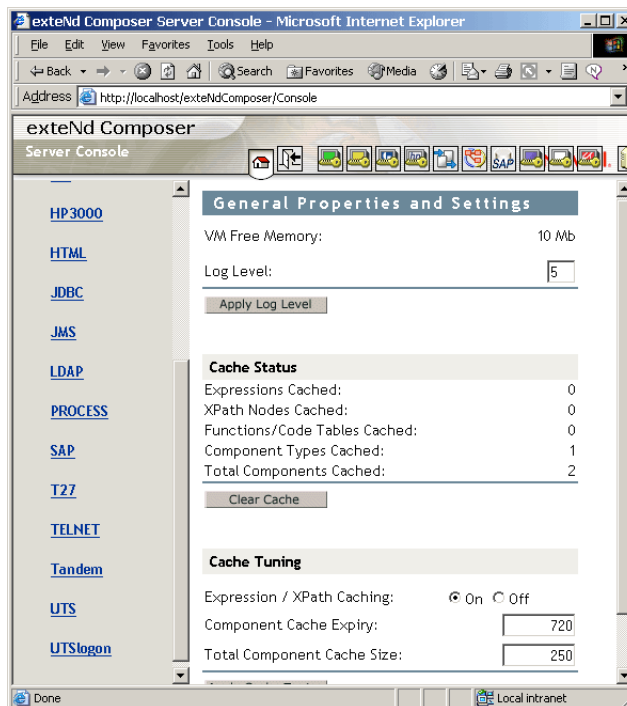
exteNd Composer Server Console - Microsoft Internet Explorer

File Edit View Favorites Tools Help

Back Search Favorites Media

Address http://localhost/exteNdComposer/Console

exteNd Composer
Server Console

SAP

HP3000

HTML

JDBC

JMS

LDAP

PROCESS

SAP

T27

TELNET

Tandem

UTS

UTSlogon

General Properties and Settings

| VM Free Memory: | 10 Mb |
|---|---|
| Log Level: | 5 |

Apply Log Level

Cache Status

| Expressions Cached: | 0 |
|---|---|
| XPath Nodes Cached: | 0 |
| Functions/Code Tables Cached: | 0 |
| Component Types Cached: | 1 |
| Total Components Cached: | 2 |

Clear Cache

Cache Tuning

| Expression / XPath Caching: | On Off |
|---|---|
| Component Cache Expiry: | 720 |
| Total Component Cache Size: | 250 |

Done

Local intranet